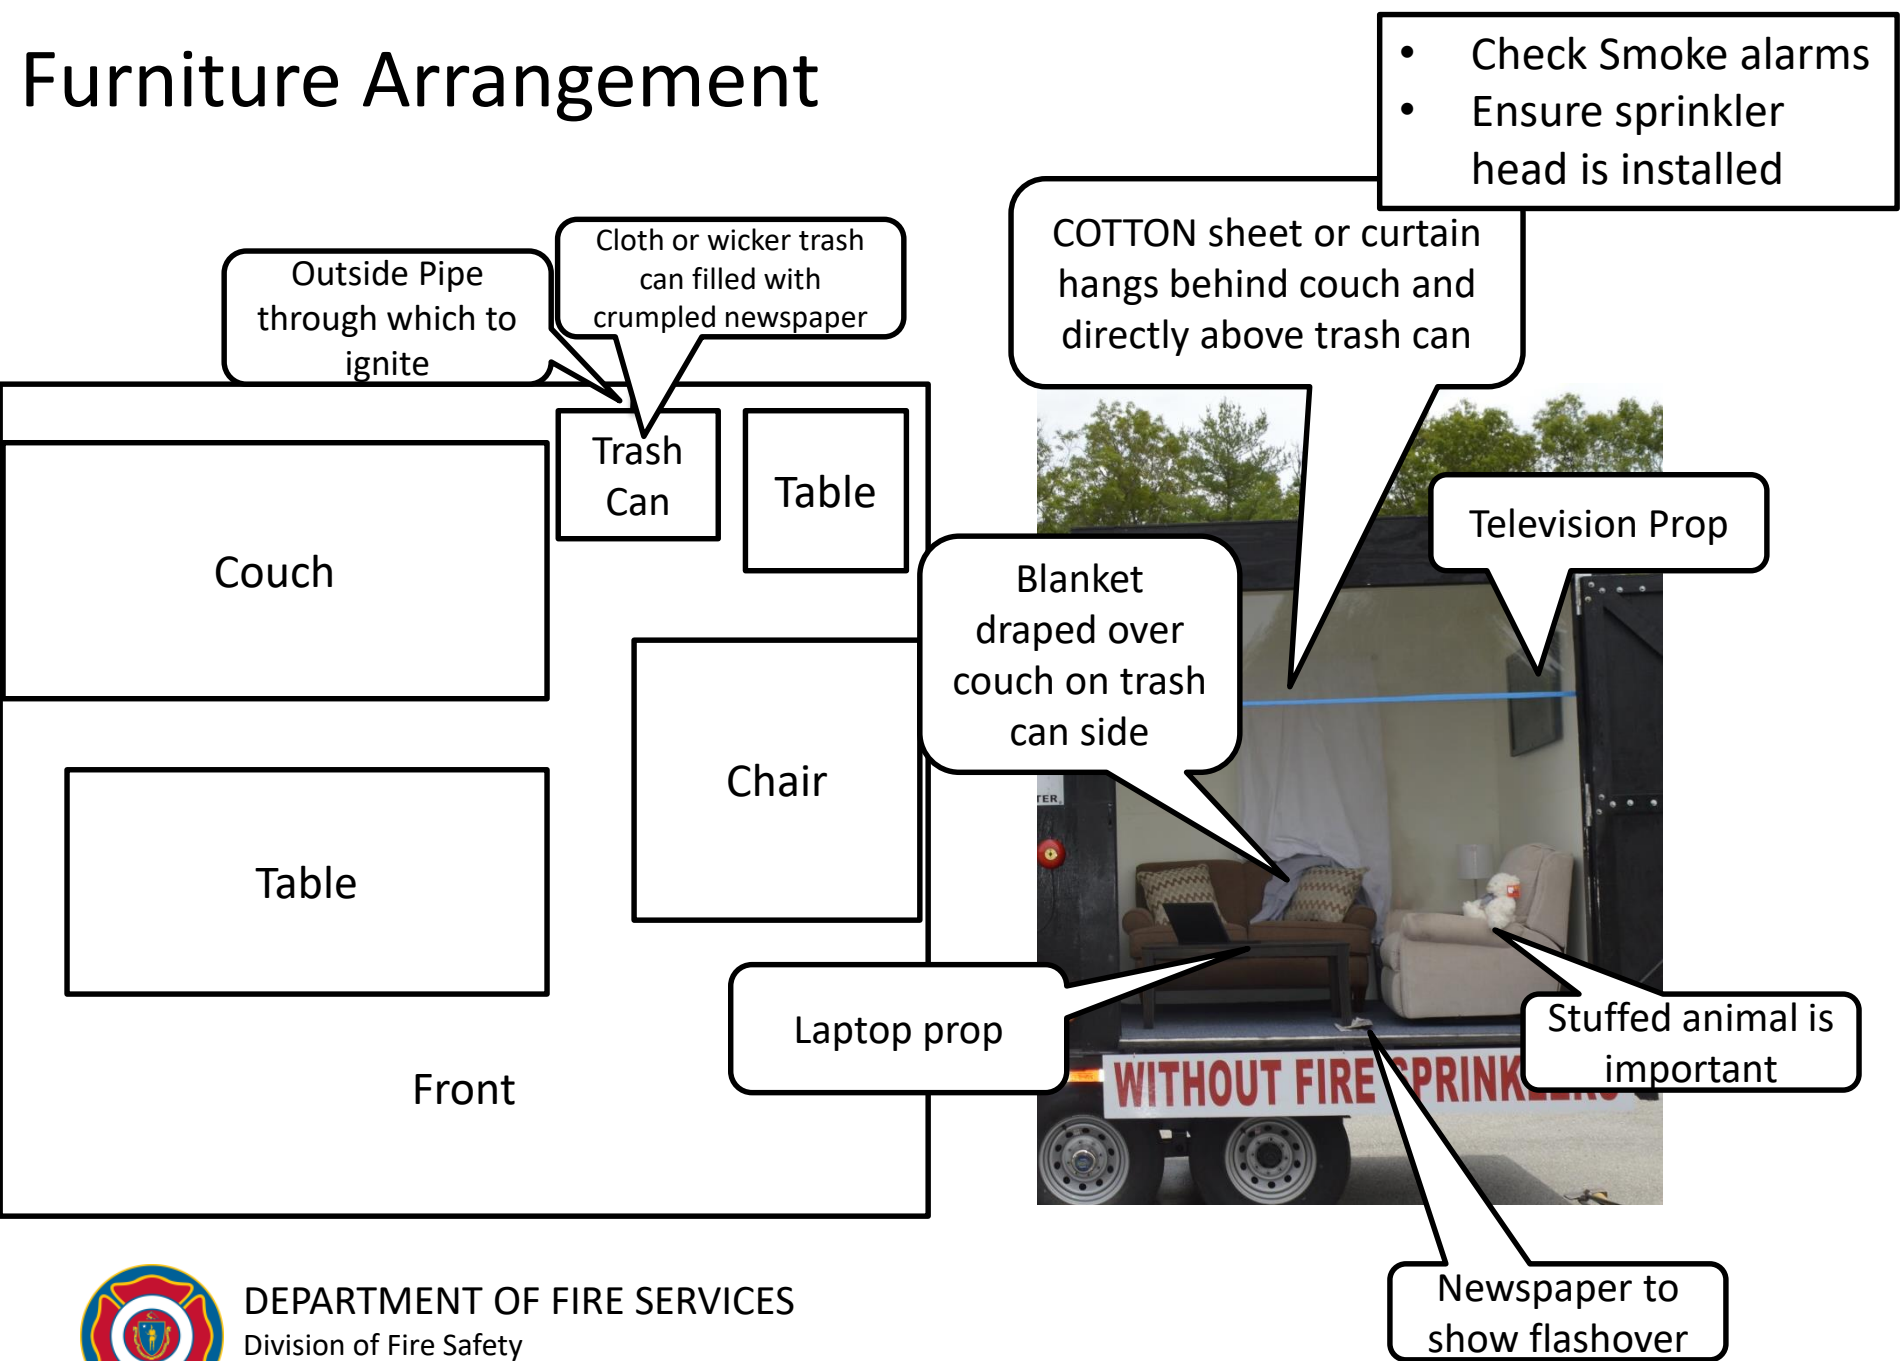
Furniture Arrangement

• Check Smoke alarms
• Ensure sprinkler head is installed

Outside Pipe through which to ignite

Cloth or wicker trash can filled with crumpled newspaper

COTTON sheet or curtain hangs behind couch and directly above trash can

Trash Can

Table

Couch

Television Prop

Blanket draped over couch on trash can side

Chair

Table

Laptop prop

Stuffed animal is important

Front

WITHOUT FIRE SPRINK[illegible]

Newspaper to show flashover

DEPARTMENT OF FIRE SERVICES
Division of Fire Safety